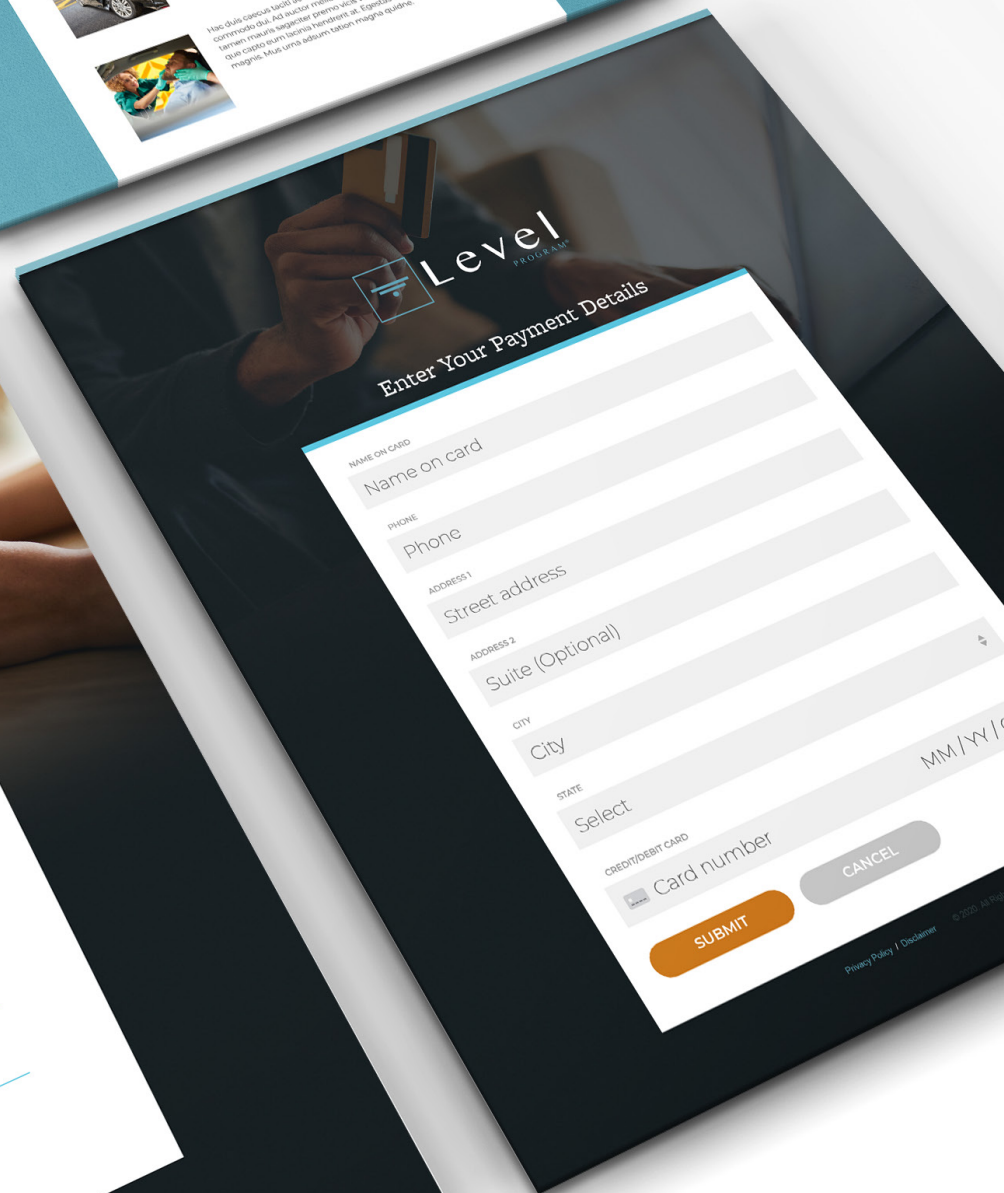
Hac duis caecus taciti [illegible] commodo dui. Ad auctor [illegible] tamen mauris sagaciter premo vicis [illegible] que capto eum lacinia hendrerit at. Egestas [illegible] magnis. Mus urna adsum tation magna quidne.

Level
PROGRAM

Enter Your Payment Details

NAME ON CARD
Name on card

PHONE
Phone

ADDRESS 1
Street address

ADDRESS 2
Suite (Optional)

CITY
City

STATE
Select

CREDIT/DEBIT CARD
Card number
MM / YY / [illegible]

SUBMIT
CANCEL

Privacy Policy / Disclaimer
© 2020. All Rig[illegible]